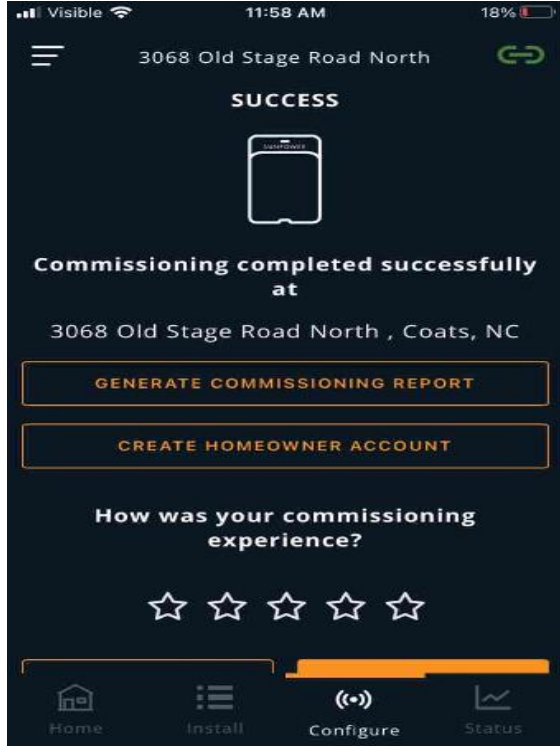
Visible 11:58 AM 18%

3068 Old Stage Road North

SUCCESS

SUNPOWER

Commissioning completed successfully at

3068 Old Stage Road North , Coats, NC

GENERATE COMMISSIONING REPORT

CREATE HOMEOWNER ACCOUNT

How was your commissioning experience?

Home Install Configure Status